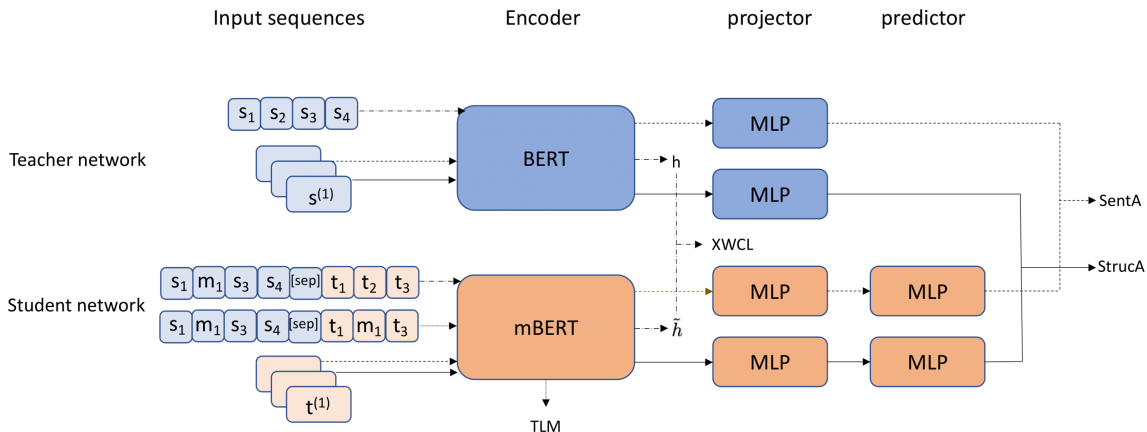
Input sequences Encoder projector predictor

Teacher network

$s_1$ $s_2$ $s_3$ $s_4$

$s^{(1)}$

BERT

h

MLP

MLP

SentA

XWCL

StrucA

Student network

$s_1$ $m_1$ $s_3$ $s_4$ [sep] $t_1$ $t_2$ $t_3$

$s_1$ $m_1$ $s_3$ $s_4$ [sep] $t_1$ $m_1$ $t_3$

$t^{(1)}$

mBERT

$\tilde{h}$

MLP

MLP

MLP

MLP

TLM